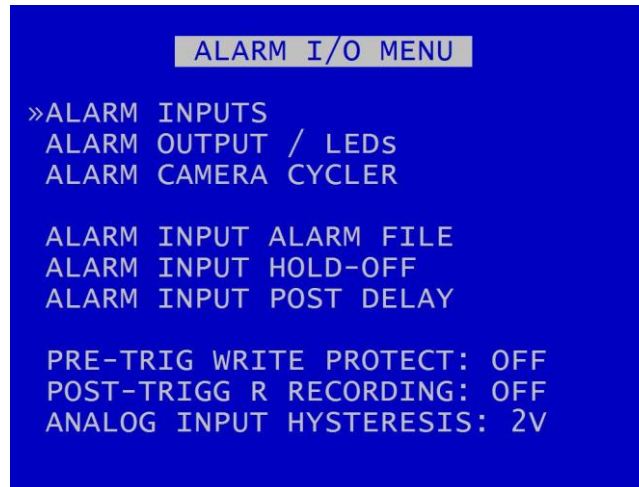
ALARM I/O MENU

»ALARM INPUTS
ALARM OUTPUT / LEDs
ALARM CAMERA CYCLER

ALARM INPUT ALARM FILE
ALARM INPUT HOLD-OFF
ALARM INPUT POST DELAY

PRE-TRIG WRITE PROTECT: OFF
POST-TRIGG R RECORDING: OFF
ANALOG INPUT HYSTERESIS: 2V